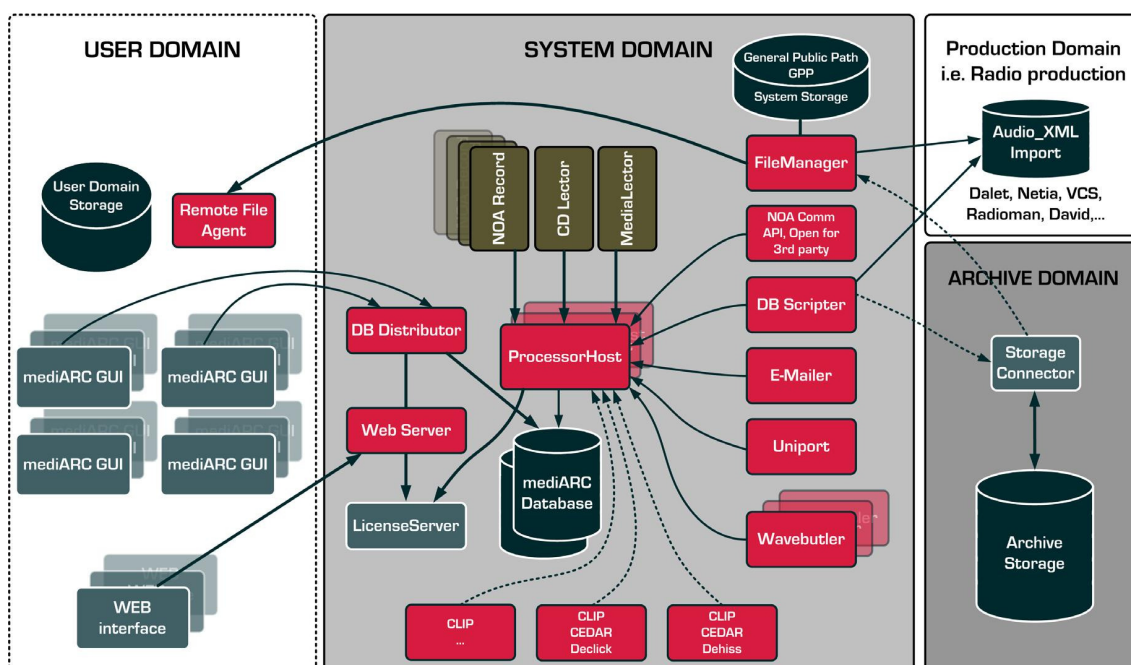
USER DOMAIN

SYSTEM DOMAIN

Production Domain
i.e. Radio production

General Public Path
GPP
System Storage

Audio_XML
Import

Dalet, Netia, VCS, Radioman, David,...

User Domain
Storage

Remote File
Agent

NOA Record

CD Lector

MediaLector

FileManager

NOA Comm
API, Open for
3rd party

ARCHIVE DOMAIN

DB Scripter

Storage
Connector

mediARC GUI

mediARC GUI

DB Distributor

ProcessorHost

E-Mailer

mediARC GUI

mediARC GUI

Web Server

Uniport

mediARC
Database

LicenseServer

Wavebutler

Archive
Storage

WEB
interface

CLIP
...

CLIP
CEDAR
Declick

CLIP
CEDAR
Dehiss